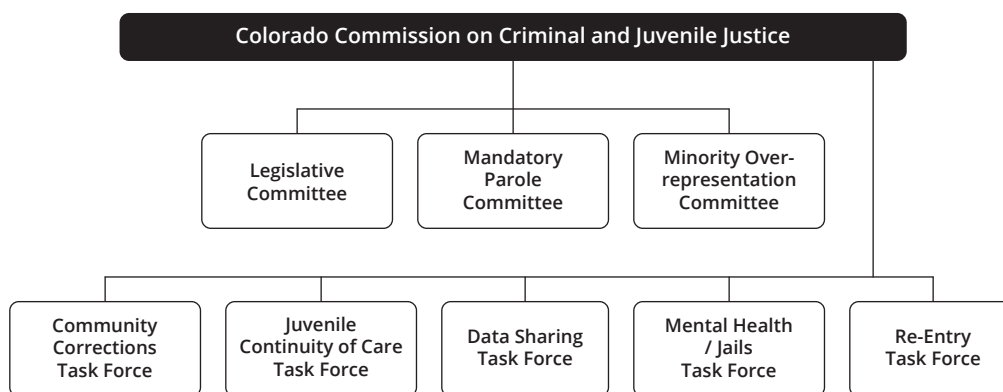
Colorado Commission on Criminal and Juvenile Justice

Legislative Committee

Mandatory Parole Committee

Minority Over-representation Committee

Community Corrections Task Force

Juvenile Continuity of Care Task Force

Data Sharing Task Force

Mental Health / Jails Task Force

Re-Entry Task Force